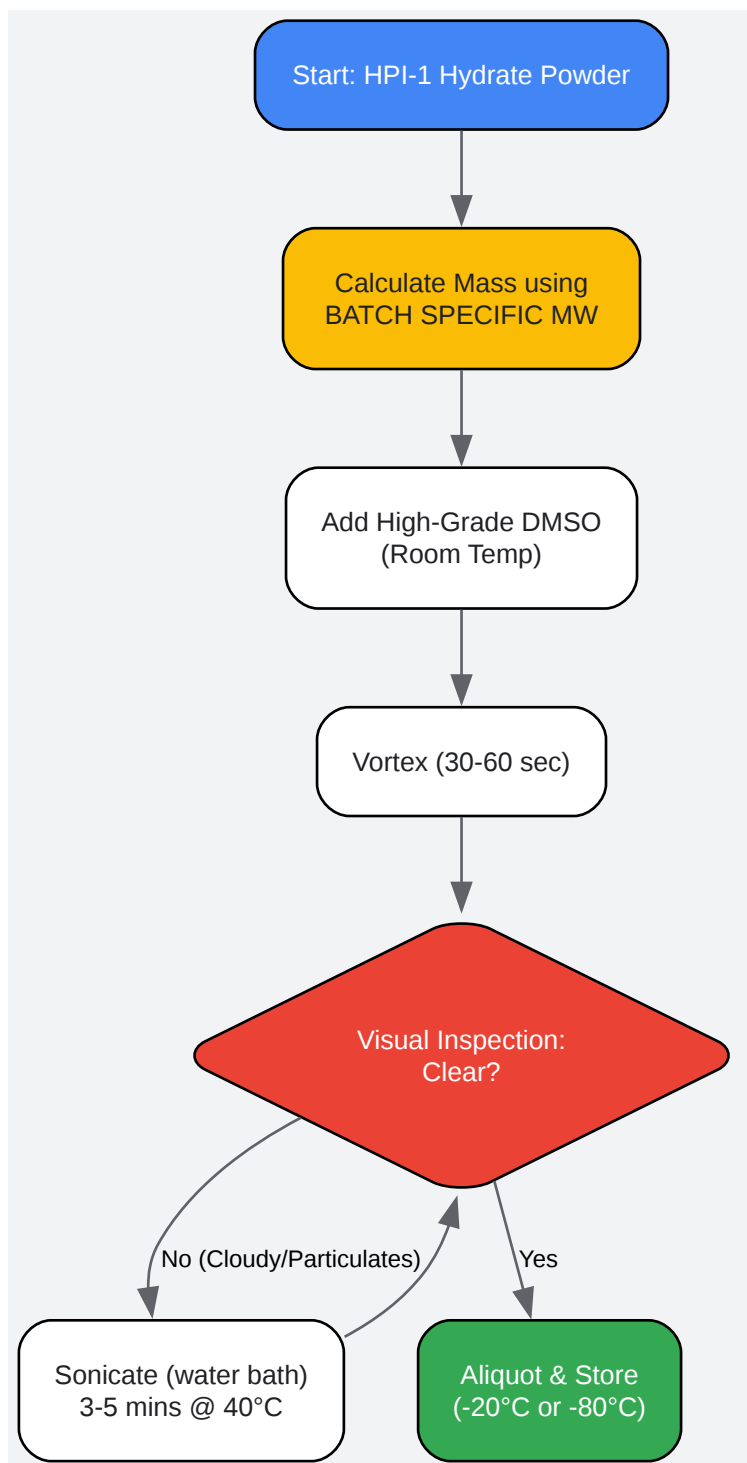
Start: HPI-1 Hydrate Powder

Calculate Mass using BATCH SPECIFIC MW

Add High-Grade DMSO (Room Temp)

Vortex (30-60 sec)

Visual Inspection: Clear?

No (Cloudy/Particulates)

Yes

Sonicate (water bath) 3-5 mins @ 40°C

Aliquot & Store (-20°C or -80°C)